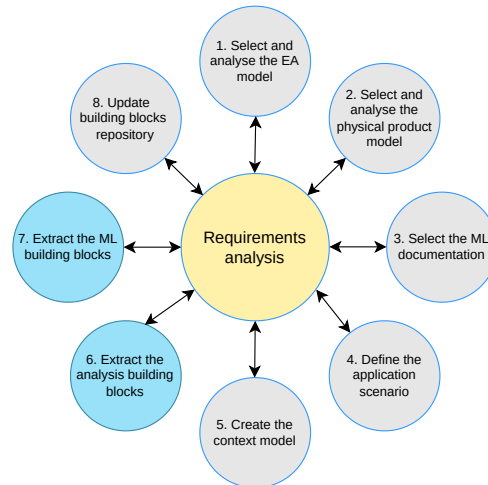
Requirements analysis

1. Select and analyse the EA model

2. Select and analyse the physical product model

3. Select the ML documentation

4. Define the application scenario

5. Create the context model

6. Extract the analysis building blocks

7. Extract the ML building blocks

8. Update building blocks repository